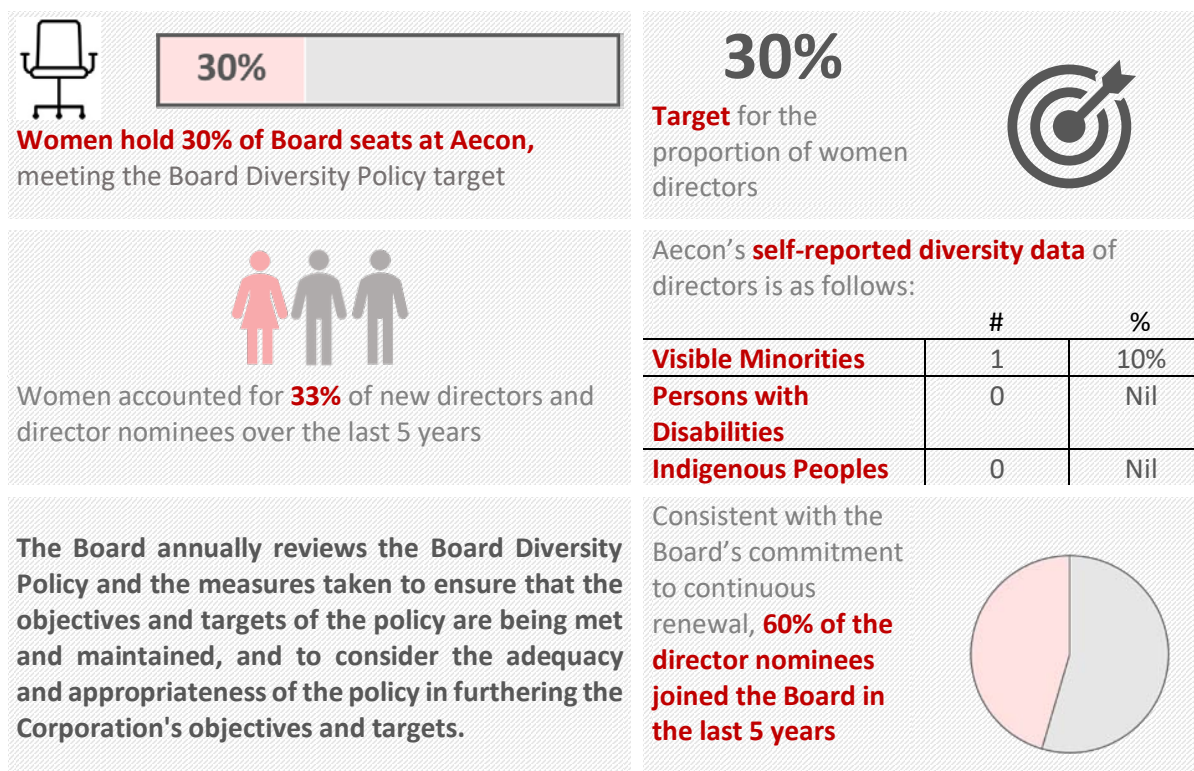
30%

Women hold 30% of Board seats at Aecon, meeting the Board Diversity Policy target

30%

Target for the proportion of women directors

Women accounted for 33% of new directors and director nominees over the last 5 years

Aecon's self-reported diversity data of directors is as follows:

| | # | % |
|---|---|---|
| Visible Minorities | 1 | 10% |
| Persons with Disabilities | 0 | Nil |
| Indigenous Peoples | 0 | Nil |

The Board annually reviews the Board Diversity Policy and the measures taken to ensure that the objectives and targets of the policy are being met and maintained, and to consider the adequacy and appropriateness of the policy in furthering the Corporation's objectives and targets.

Consistent with the Board's commitment to continuous renewal, 60% of the director nominees joined the Board in the last 5 years